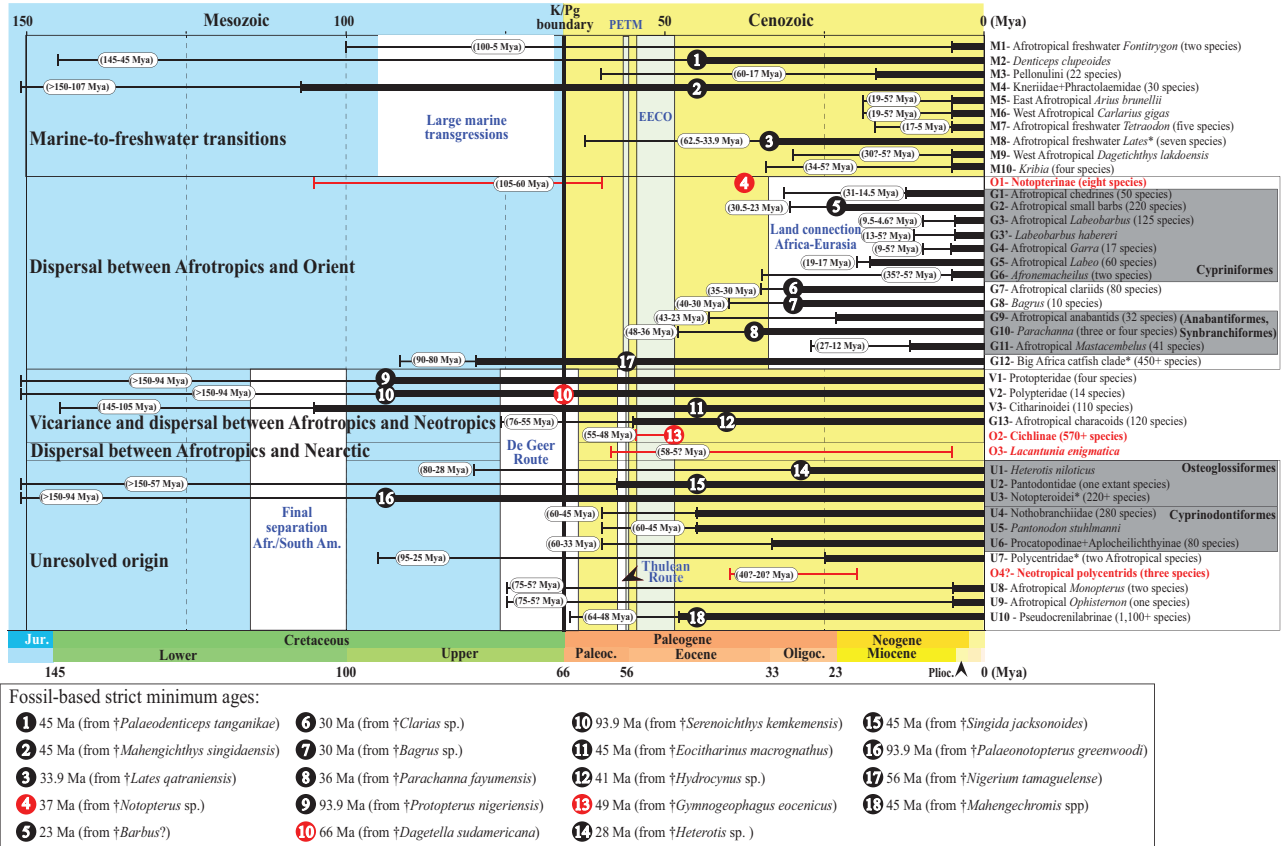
150 Mesozoic 100 K/Pg boundary PETM 50 Cenozoic 0 (Mya)

Marine-to-freshwater transitions

Large marine transgressions

EECO

(100-5 Mya) M1- Afrotropical freshwater *Fontitrygon* (two species)
(145-45 Mya) 1 M2- *Denticeps clupeoides*
(60-17 Mya) M3- Pellonulini (22 species)
(>150-107 Mya) 2 M4- Kneriidae+Phractolaemidae (30 species)
(19-5? Mya) M5- East Afrotropical *Arius brunellii*
(19-5? Mya) M6- West Afrotropical *Carlarius gigas*
(17-5 Mya) M7- Afrotropical freshwater *Tetraodon* (five species)
(62.5-33.9 Mya) 3 M8- Afrotropical freshwater *Lates** (seven species)
(30?-5? Mya) M9- West Afrotropical *Dagetichthys lakdoensis*
(34-5? Mya) M10- *Kribia* (four species)

Dispersal between Afrotropics and Orient

Land connection Africa-Eurasia

(105-60 Mya) 4 O1- Notopterinae (eight species)
(31-14.5 Mya) G1- Afrotropical chedrines (50 species)
(30.5-23 Mya) 5 G2- Afrotropical small barbs (220 species)
(9.5-4.6? Mya) G3- Afrotropical *Labeobarbus* (125 species)
(13-5? Mya) G3'- *Labeobarbus habereri*
(9-5? Mya) G4- Afrotropical *Garra* (17 species)
(19-17 Mya) G5- Afrotropical *Labeo* (60 species)
(35?-5? Mya) G6- *Afronemacheilus* (two species) Cypriniformes
(35-30 Mya) 6 G7- Afrotropical clariids (80 species)
(40-30 Mya) 7 G8- *Bagrus* (10 species)
(43-23 Mya) G9- Afrotropical anabantids (32 species) (Anabantiformes,
(48-36 Mya) 8 G10- *Parachanna* (three or four species) Synbranchiformes)
(27-12 Mya) G11- Afrotropical *Mastacembelus* (41 species)
(90-80 Mya) 17 G12- Big Africa catfish clade* (450+ species)

(>150-94 Mya) 9 V1- Protopteridae (four species)
(>150-94 Mya) 10 10 V2- Polypteridae (14 species)
(145-105 Mya) 11 V3- Citharinoidei (110 species)
Vicariance and dispersal between Afrotropics and Neotropics (76-55 Mya) 12 G13- Afrotropical characoids (120 species)
(55-48 Mya) 13 O2- Cichlinae (570+ species)
Dispersal between Afrotropics and Nearctic De Geer Route (58-5? Mya) O3- *Lacantunia enigmatica*

(80-28 Mya) 14 U1- *Heterotis niloticus* Osteoglossiformes
(>150-57 Mya) 15 U2- Pantodontidae (one extant species)
(>150-94 Mya) 16 U3- Notopteroidei* (220+ species)
Final separation Afr./South Am.
(60-45 Mya) U4- Nothobranchiidae (280 species) Cyprinodontiformes
(60-45 Mya) U5- *Pantonodon stuhlmanni*
(60-33 Mya) U6- Procatopodinae+Aplocheilichthyinae (80 species)
Unresolved origin (95-25 Mya) U7- Polycentridae* (two Afrotropical species)
Thulean Route (40?-20? Mya) O4?- Neotropical polycentrids (three species)
(75-5? Mya) U8- Afrotropical *Monopterus* (two species)
(75-5? Mya) U9- Afrotropical *Ophisternon* (one species)
(64-48 Mya) 18 U10- Pseudocrenilabrinae (1,100+ species)

Jur. Cretaceous Lower Upper Paleogene Paleoc. Eocene Oligoc. Neogene Miocene Plioc.
145 100 66 56 33 23 0 (Mya)

Fossil-based strict minimum ages:
1 45 Ma (from †*Palaeodenticeps tanganikae*)
2 45 Ma (from †*Mahengichthys singidaensis*)
3 33.9 Ma (from †*Lates qatraniensis*)
4 37 Ma (from †*Notopterus* sp.)
5 23 Ma (from †*Barbus*?)
6 30 Ma (from †*Clarias* sp.)
7 30 Ma (from †*Bagrus* sp.)
8 36 Ma (from †*Parachanna fayumensis*)
9 93.9 Ma (from †*Protopterus nigeriensis*)
10 66 Ma (from †*Dagetella sudamericana*)
10 93.9 Ma (from †*Serenoichthys kemkemensis*)
11 45 Ma (from †*Eocitharinus macrognathus*)
12 41 Ma (from †*Hydrocynus* sp.)
13 49 Ma (from †*Gymnogeophagus eocenicus*)
14 28 Ma (from †*Heterotis* sp. )
15 45 Ma (from †*Singida jacksonoides*)
16 93.9 Ma (from †*Palaeonotopterus greenwoodi*)
17 56 Ma (from †*Nigerium tamaguelense*)
18 45 Ma (from †*Mahengechromis* spp)